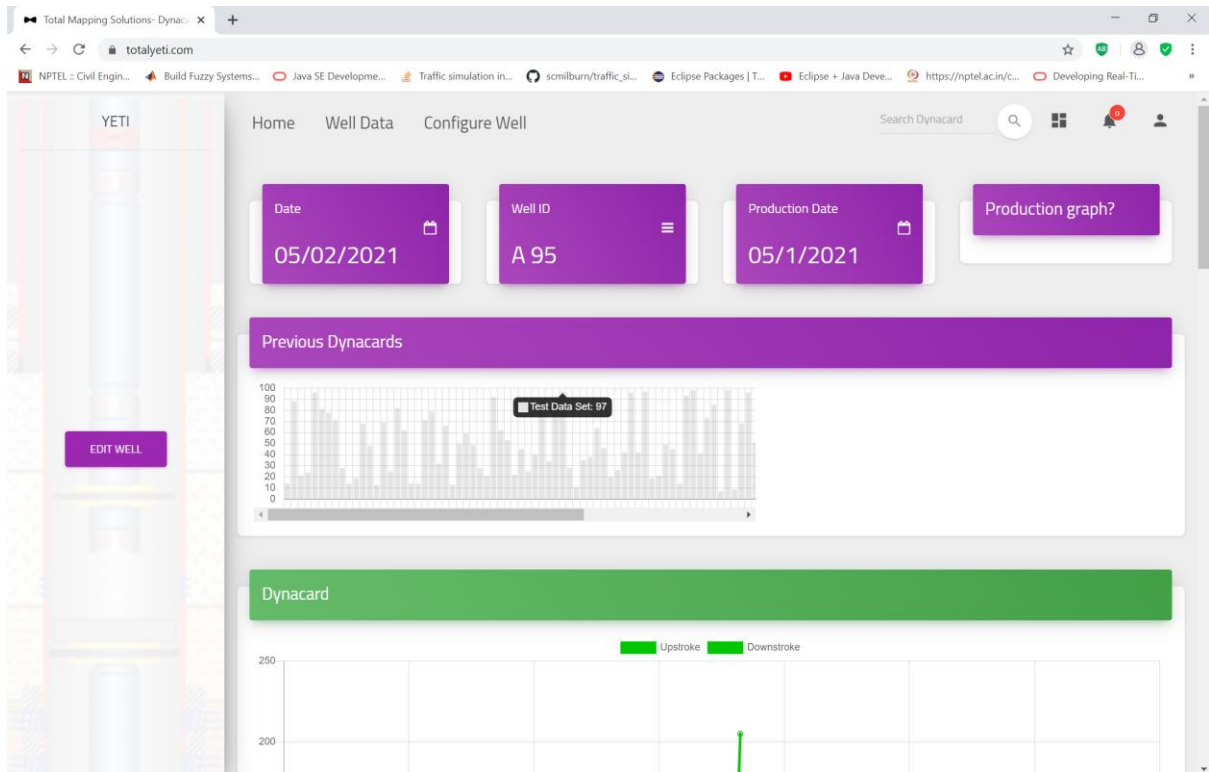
Total Mapping Solutions- Dynac ×  +

totalyeti.com

NPTEL :: Civil Engin...  Build Fuzzy Systems...  Java SE Developme...  Traffic simulation in...  scmilburn/traffic_si...  Eclipse Packages | T...  Eclipse + Java Deve...  https://nptel.ac.in/c...  Developing Real-Ti...

YETI

Home  Well Data  Configure Well

Search Dynacard

0

Date
05/02/2021

Well ID
A 95

Production Date
05/1/2021

Production graph?

Previous Dynacards

100
90
80
70
60
50
40
30
20
10
0

Test Data Set: 97

EDIT WELL

Dynacard

Upstroke  Downstroke

250

200